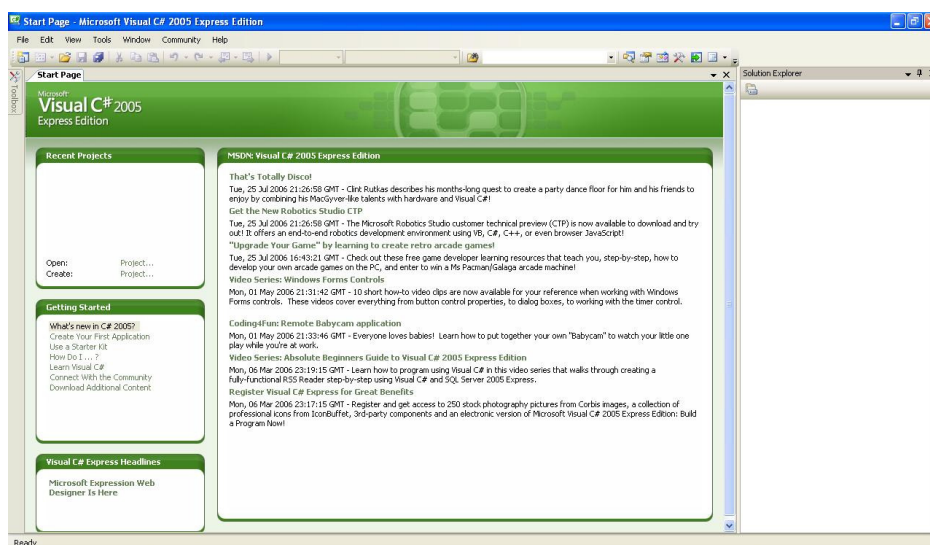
Start Page - Microsoft Visual C# 2005 Express Edition

File Edit View Tools Window Community Help

Toolbox

Start Page

Solution Explorer

Microsoft
Visual C# 2005
Express Edition

Recent Projects

Open: Project...
Create: Project...

Getting Started

What's new in C# 2005?
Create Your First Application
Use a Starter Kit
How Do I ... ?
Learn Visual C#
Connect With the Community
Download Additional Content

Visual C# Express Headlines

Microsoft Expression Web Designer Is Here

MSDN: Visual C# 2005 Express Edition

That's Totally Disco!

Tue, 25 Jul 2006 21:26:58 GMT - Clint Rutkas describes his months-long quest to create a party dance floor for him and his friends to enjoy by combining his MacGyver-like talents with hardware and Visual C#!

Get the New Robotics Studio CTP

Tue, 25 Jul 2006 21:26:58 GMT - The Microsoft Robotics Studio customer technical preview (CTP) is now available to download and try out! It offers an end-to-end robotics development environment using VB, C#, C++, or even browser JavaScript!

"Upgrade Your Game" by learning to create retro arcade games!

Tue, 25 Jul 2006 16:43:21 GMT - Check out these free game developer learning resources that teach you, step-by-step, how to develop your own arcade games on the PC, and enter to win a Ms Pacman/Galaga arcade machine!

Video Series: Windows Forms Controls

Mon, 01 May 2006 21:31:42 GMT - 10 short how-to video clips are now available for your reference when working with Windows Forms controls. These videos cover everything from button control properties, to dialog boxes, to working with the timer control.

Coding4Fun: Remote Babycam application

Mon, 01 May 2006 21:33:46 GMT - Everyone loves babies! Learn how to put together your own "Babycam" to watch your little one play while you're at work.

Video Series: Absolute Beginners Guide to Visual C# 2005 Express Edition

Mon, 06 Mar 2006 23:19:15 GMT - Learn how to program using Visual C# in this video series that walks through creating a fully-functional RSS Reader step-by-step using Visual C# and SQL Server 2005 Express.

Register Visual C# Express for Great Benefits

Mon, 06 Mar 2006 23:17:15 GMT - Register and get access to 250 stock photography pictures from Corbis images, a collection of professional icons from IconBuffet, 3rd-party components and an electronic version of Microsoft Visual C# 2005 Express Edition: Build a Program Now!

Ready